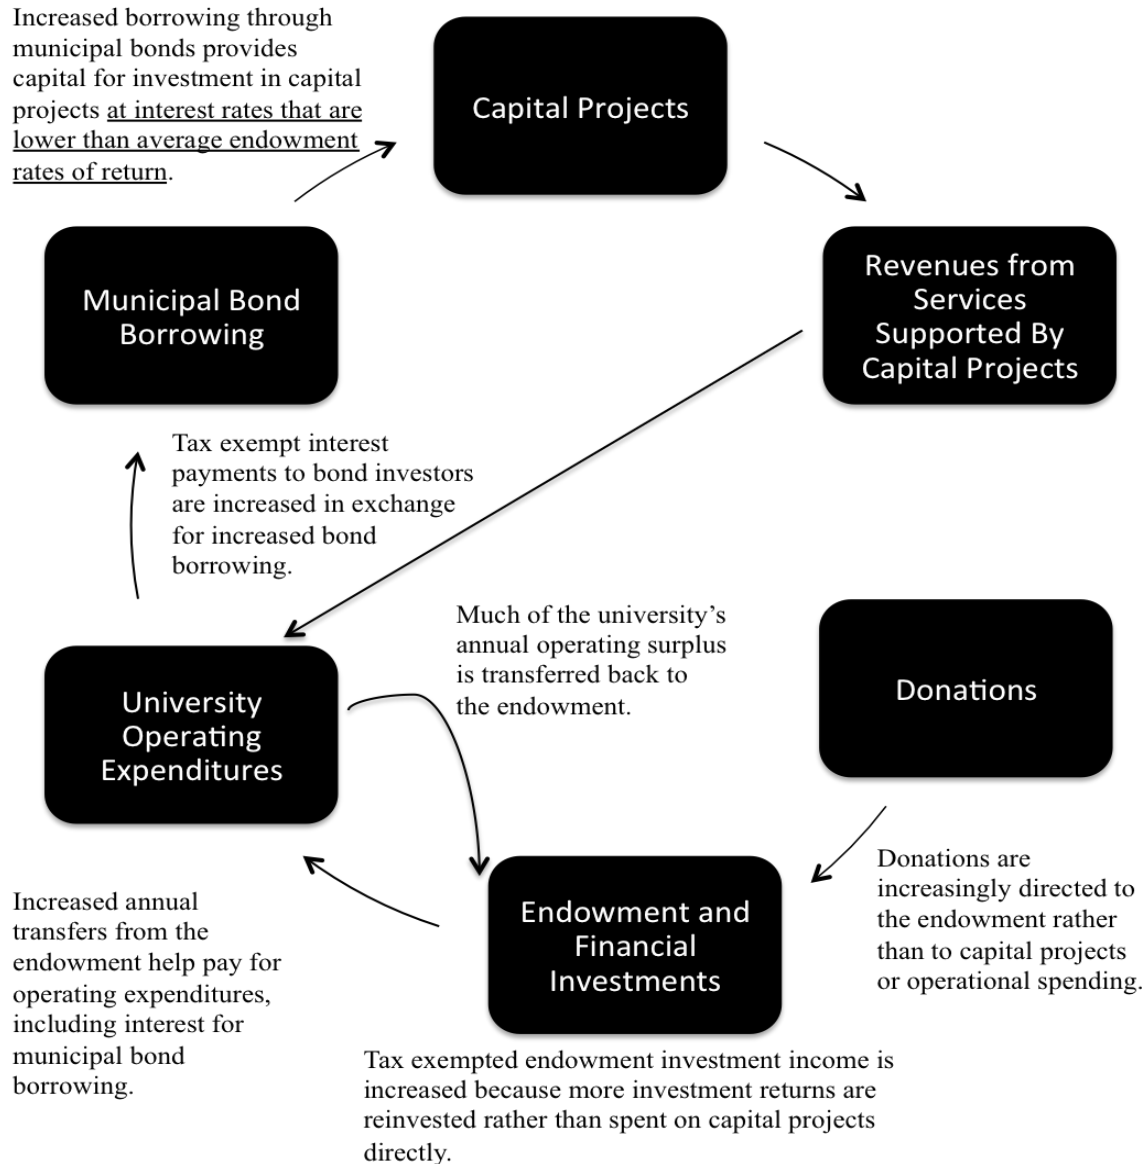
Increased borrowing through municipal bonds provides capital for investment in capital projects at interest rates that are lower than average endowment rates of return.

Capital Projects

Revenues from Services Supported By Capital Projects

Municipal Bond Borrowing

Tax exempt interest payments to bond investors are increased in exchange for increased bond borrowing.

Much of the university's annual operating surplus is transferred back to the endowment.

University Operating Expenditures

Donations

Donations are increasingly directed to the endowment rather than to capital projects or operational spending.

Endowment and Financial Investments

Increased annual transfers from the endowment help pay for operating expenditures, including interest for municipal bond borrowing.

Tax exempted endowment investment income is increased because more investment returns are reinvested rather than spent on capital projects directly.